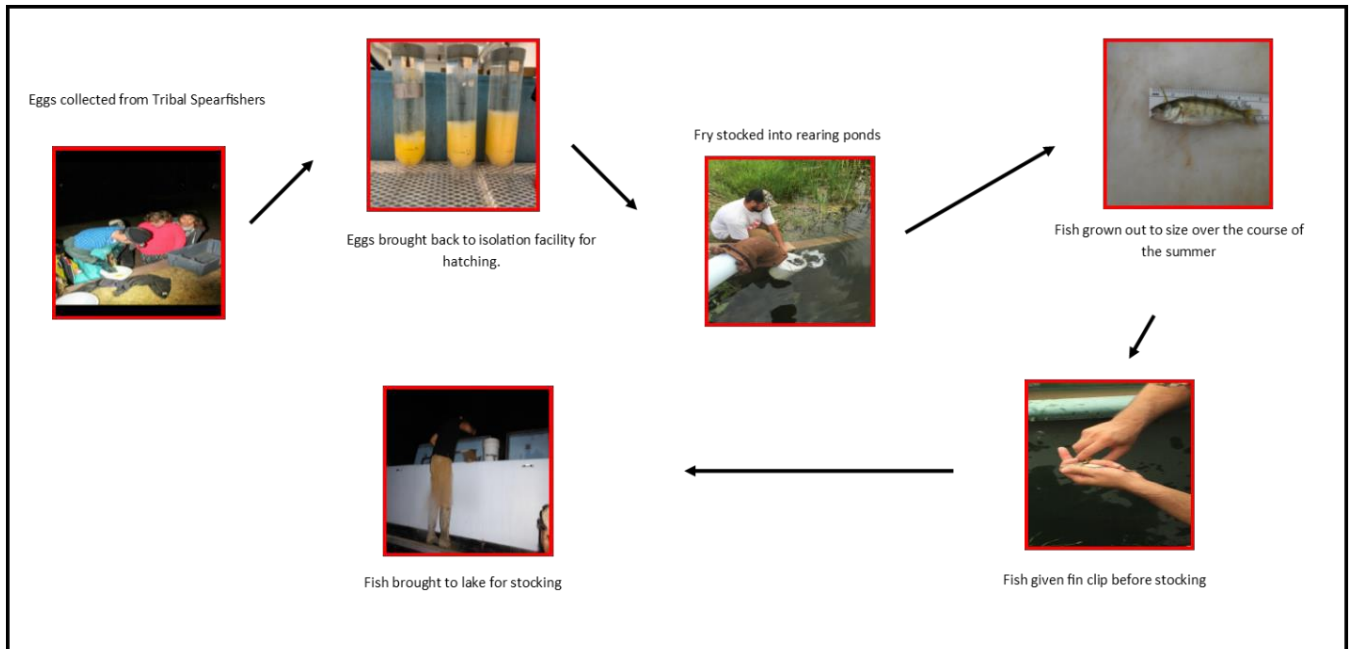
Eggs collected from Tribal Spearfishers

Eggs brought back to isolation facility for hatching.

Fry stocked into rearing ponds

Fish grown out to size over the course of the summer

Fish given fin clip before stocking

Fish brought to lake for stocking